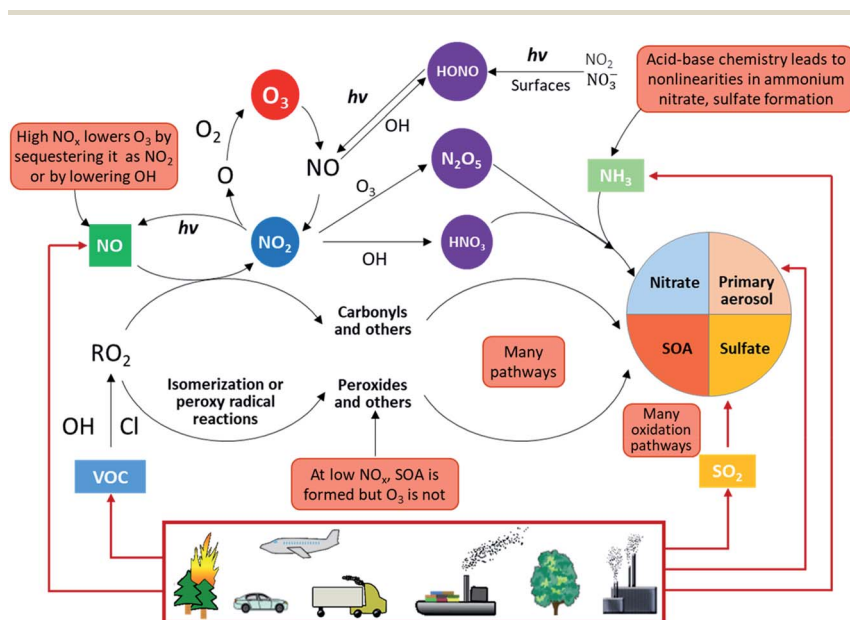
$O_3$

$hv$

HONO

$hv$

$NO_2$
$NO_3^-$

Surfaces

Acid-base chemistry leads to nonlinearities in ammonium nitrate, sulfate formation

$O_2$

OH

High $NO_x$ lowers $O_3$ by sequestering it as $NO_2$ or by lowering OH

O

NO

$N_2O_5$

$O_3$

$NH_3$

NO

$hv$

$NO_2$

$HNO_3$

OH

Nitrate

Primary aerosol

SOA

Sulfate

Carbonyls and others

$RO_2$

Many pathways

Isomerization or peroxy radical reactions

Peroxides and others

OH

Cl

Many oxidation pathways

VOC

At low $NO_x$, SOA is formed but $O_3$ is not

$SO_2$